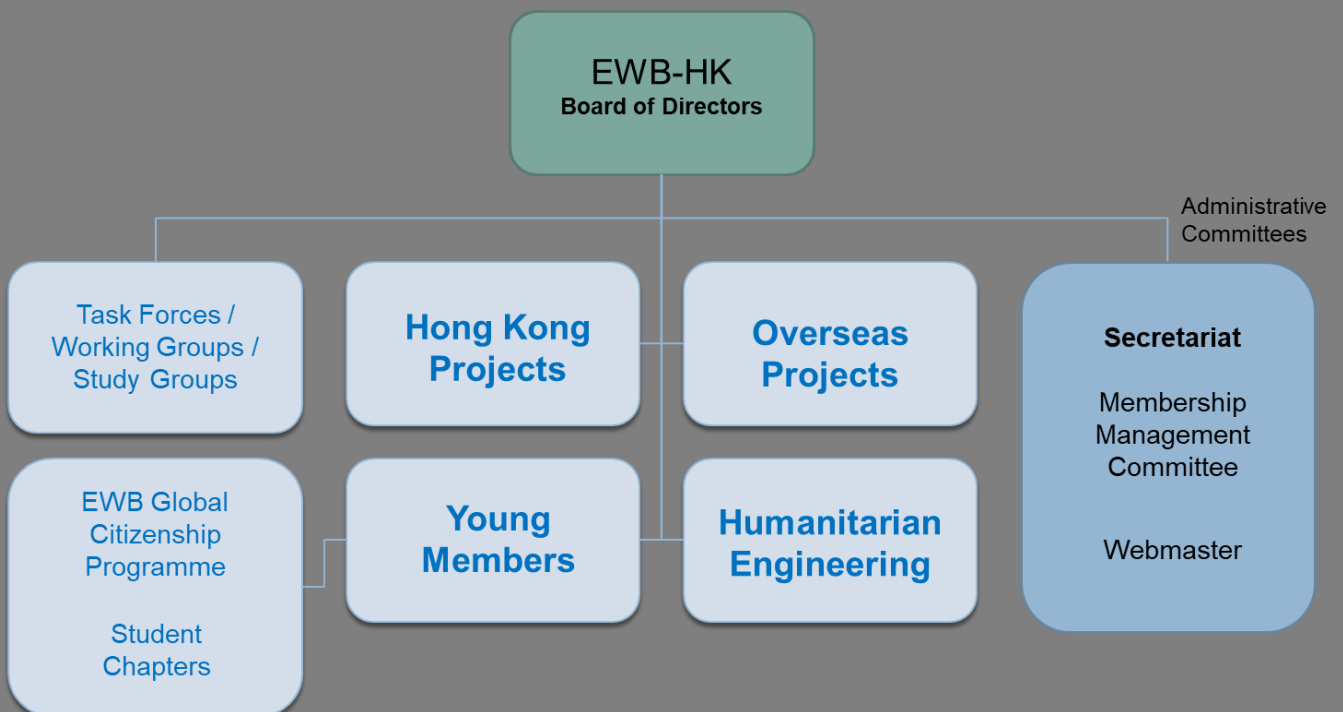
EWB-HK
Board of Directors

Administrative Committees

Task Forces / Working Groups / Study Groups

Hong Kong Projects

Overseas Projects

Secretariat

Membership Management Committee

Webmaster

EWB Global Citizenship Programme

Student Chapters

Young Members

Humanitarian Engineering